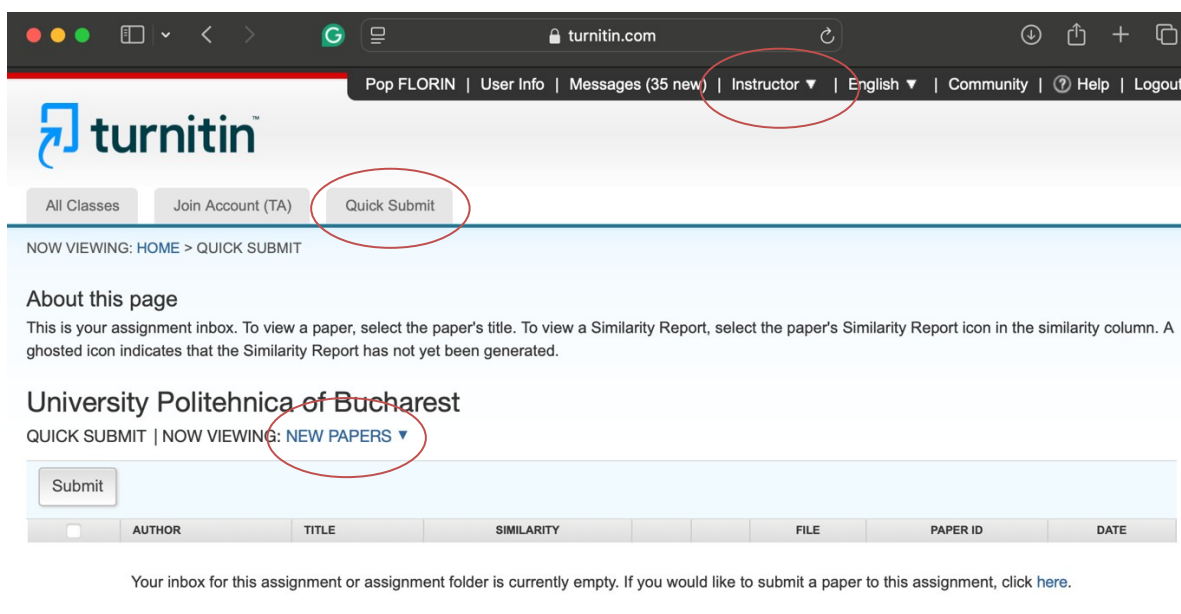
turnitin.com

Pop FLORIN | User Info | Messages (35 new) | Instructor ▼ | English ▼ | Community | ? Help | Logout

turnitin

All Classes | Join Account (TA) | Quick Submit

NOW VIEWING: HOME > QUICK SUBMIT

About this page

This is your assignment inbox. To view a paper, select the paper's title. To view a Similarity Report, select the paper's Similarity Report icon in the similarity column. A ghosted icon indicates that the Similarity Report has not yet been generated.

University Politehnica of Bucharest

QUICK SUBMIT | NOW VIEWING: NEW PAPERS ▼

Submit

| | AUTHOR | TITLE | SIMILARITY | | | FILE | PAPER ID | DATE |
|---|---|---|---|---|---|---|---|---|

Your inbox for this assignment or assignment folder is currently empty. If you would like to submit a paper to this assignment, click here.